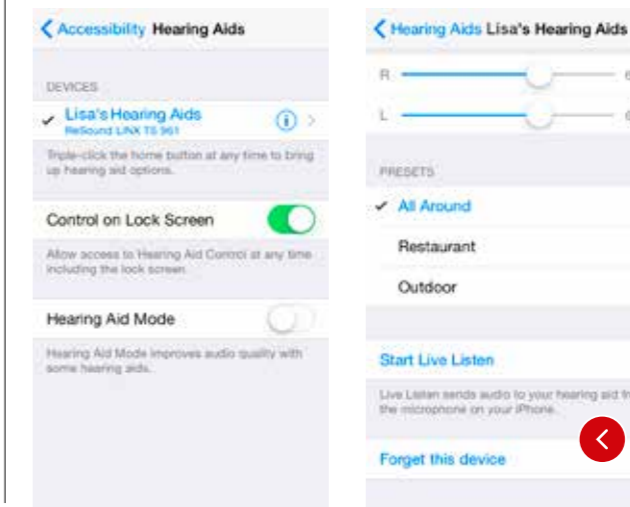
Accessibility Hearing Aids

DEVICES

Lisa's Hearing Aids
ReSound LINX TS 961

Triple-click the home button at any time to bring up hearing aid options.

Control on Lock Screen

Allow access to Hearing Aid Control at any time including the lock screen.

Hearing Aid Mode

Hearing Aid Mode improves audio quality with some hearing aids.

Hearing Aids Lisa's Hearing Aids

R

L

PRESETS

All Around

Restaurant

Outdoor

Start Live Listen

Live Listen sends audio to your hearing aid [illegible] the microphone on your iPhone.

Forget this device